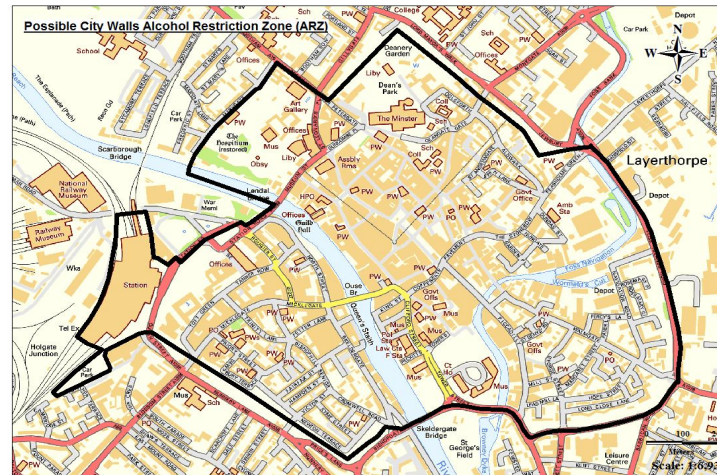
Possible City Walls Alcohol Restriction Zone (ARZ)

College
Depot
Car Park
N
W
E
S
School
PW
Sch
Offices
Deanery Garden
Dean's Park
Liby
Offices
Art Gallery
Car Pk
The Esplanade (Path)
Bowl Gd
The Minster
Coll
Sch
Offices
Mus
The Hospitium (restored)
Liby
Obsy
Scarborough Bridge
Assbly Rms
Coll
PW
Layerthorpe
Lendal Br
National Railway Museum
War Meml
HPO
PW
Govt Office
Amb Sta
Depot
Offices
Guild Hall
PW
PO
Railway Museum
PW
Offices
Wks
Station
Ouse Br
PW
Govt Offs
Depot
PW
PW
PW
Mus
Law Ct
F Sta
Govt Offs
Tel Ex
Holgate Junction
PO
PW
Cr Sta
Mus
Car Pk
Mus
Sch
PO
Skeldergate Bridge
St George's Field
Leisure Centre
100
Metres
Scale: 1:6,9